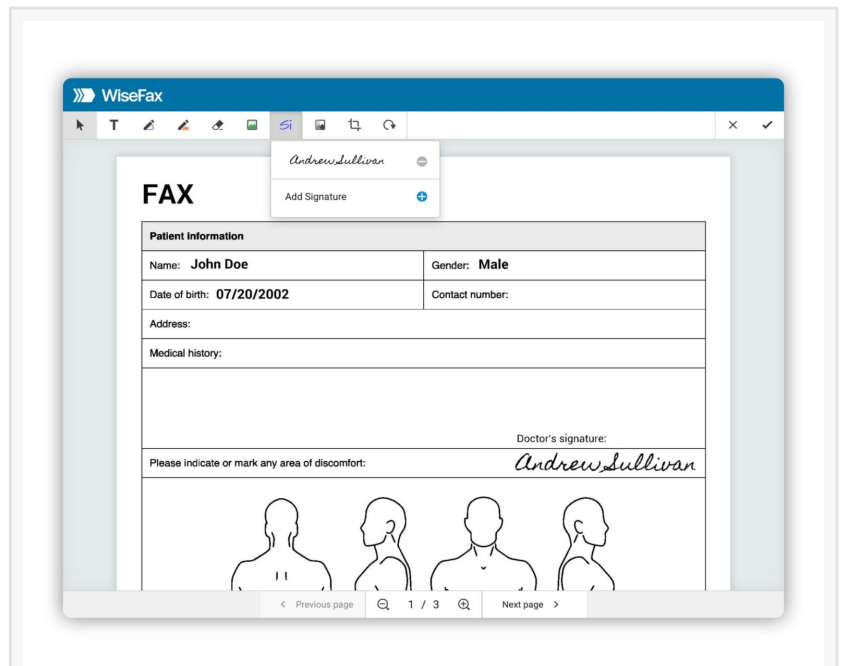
WiseFax

T Si

Andrew Sullivan

Add Signature

FAX

| Patient information | |
|---|---|
| Name: John Doe | Gender: Male |
| Date of birth: 07/20/2002 | Contact number: |
| Address: | |
| Medical history: | |
| Doctor's signature: | |
| Please indicate or mark any area of discomfort: | Andrew Sullivan |

< Previous page 1 / 3 Next page >